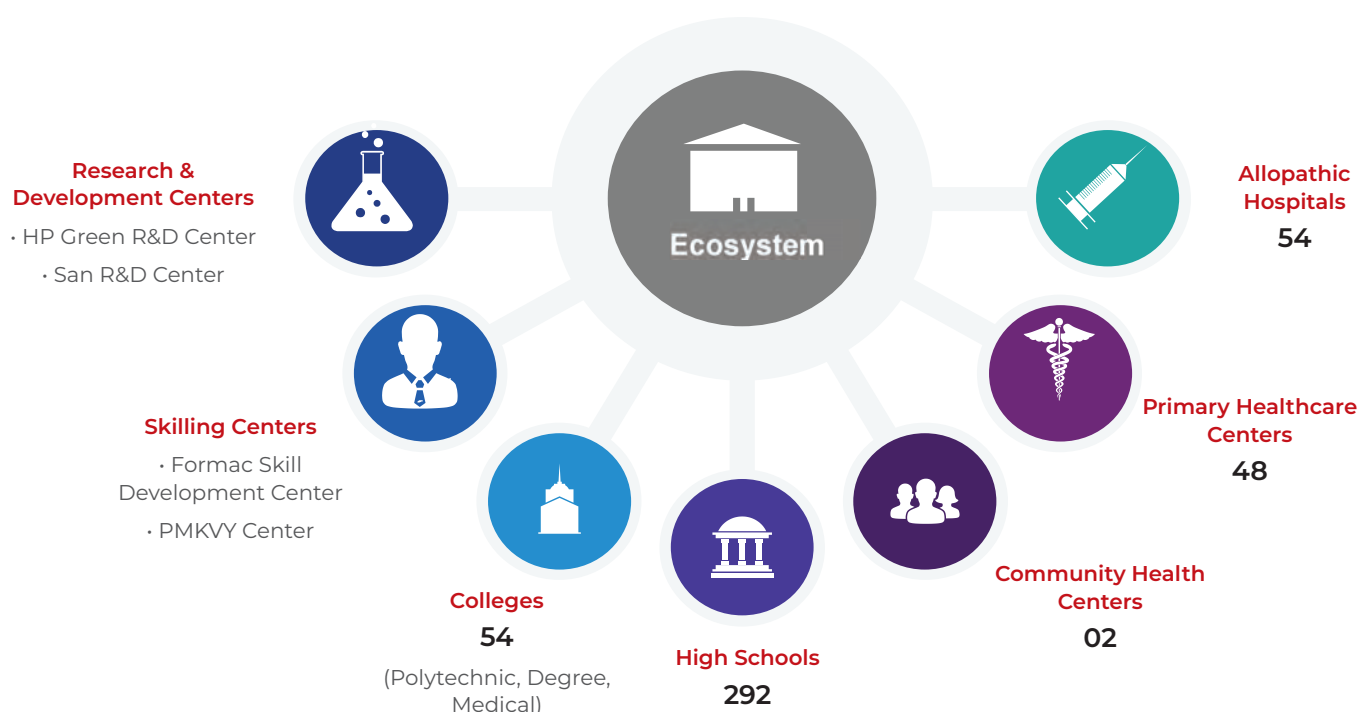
Ecosystem

Research & Development Centers
• HP Green R&D Center
• San R&D Center

Skilling Centers
• Formac Skill Development Center
• PMKVY Center

Colleges
54
(Polytechnic, Degree, Medical)

High Schools
292

Community Health Centers
02

Primary Healthcare Centers
48

Allopathic Hospitals
54